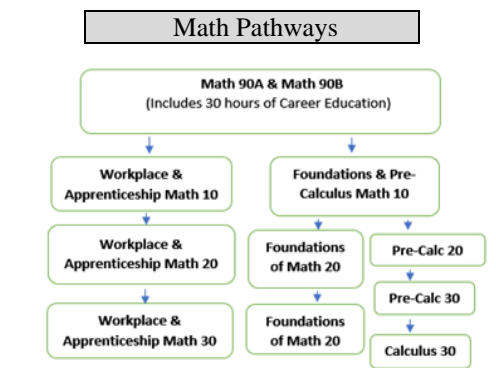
Math Pathways

Math 90A & Math 90B
(Includes 30 hours of Career Education)

Workplace & Apprenticeship Math 10

Workplace & Apprenticeship Math 20

Workplace & Apprenticeship Math 30

Foundations & Pre-Calculus Math 10

Foundations of Math 20

Foundations of Math 20

Pre-Calc 20

Pre-Calc 30

Calculus 30